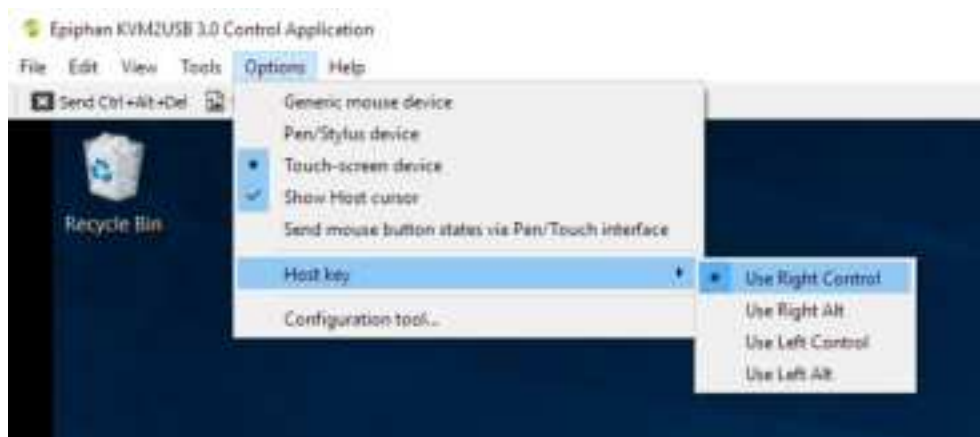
Epiphan KVM2USB 3.0 Control Application

File Edit View Tools Options Help

Send Ctrl+Alt+Del

Recycle Bin

Generic mouse device
Pen/Stylus device
Touch-screen device
Show Host cursor
Send mouse button states via Pen/Touch interface
Host key
Configuration tool...

Use Right Control
Use Right Alt
Use Left Control
Use Left Alt